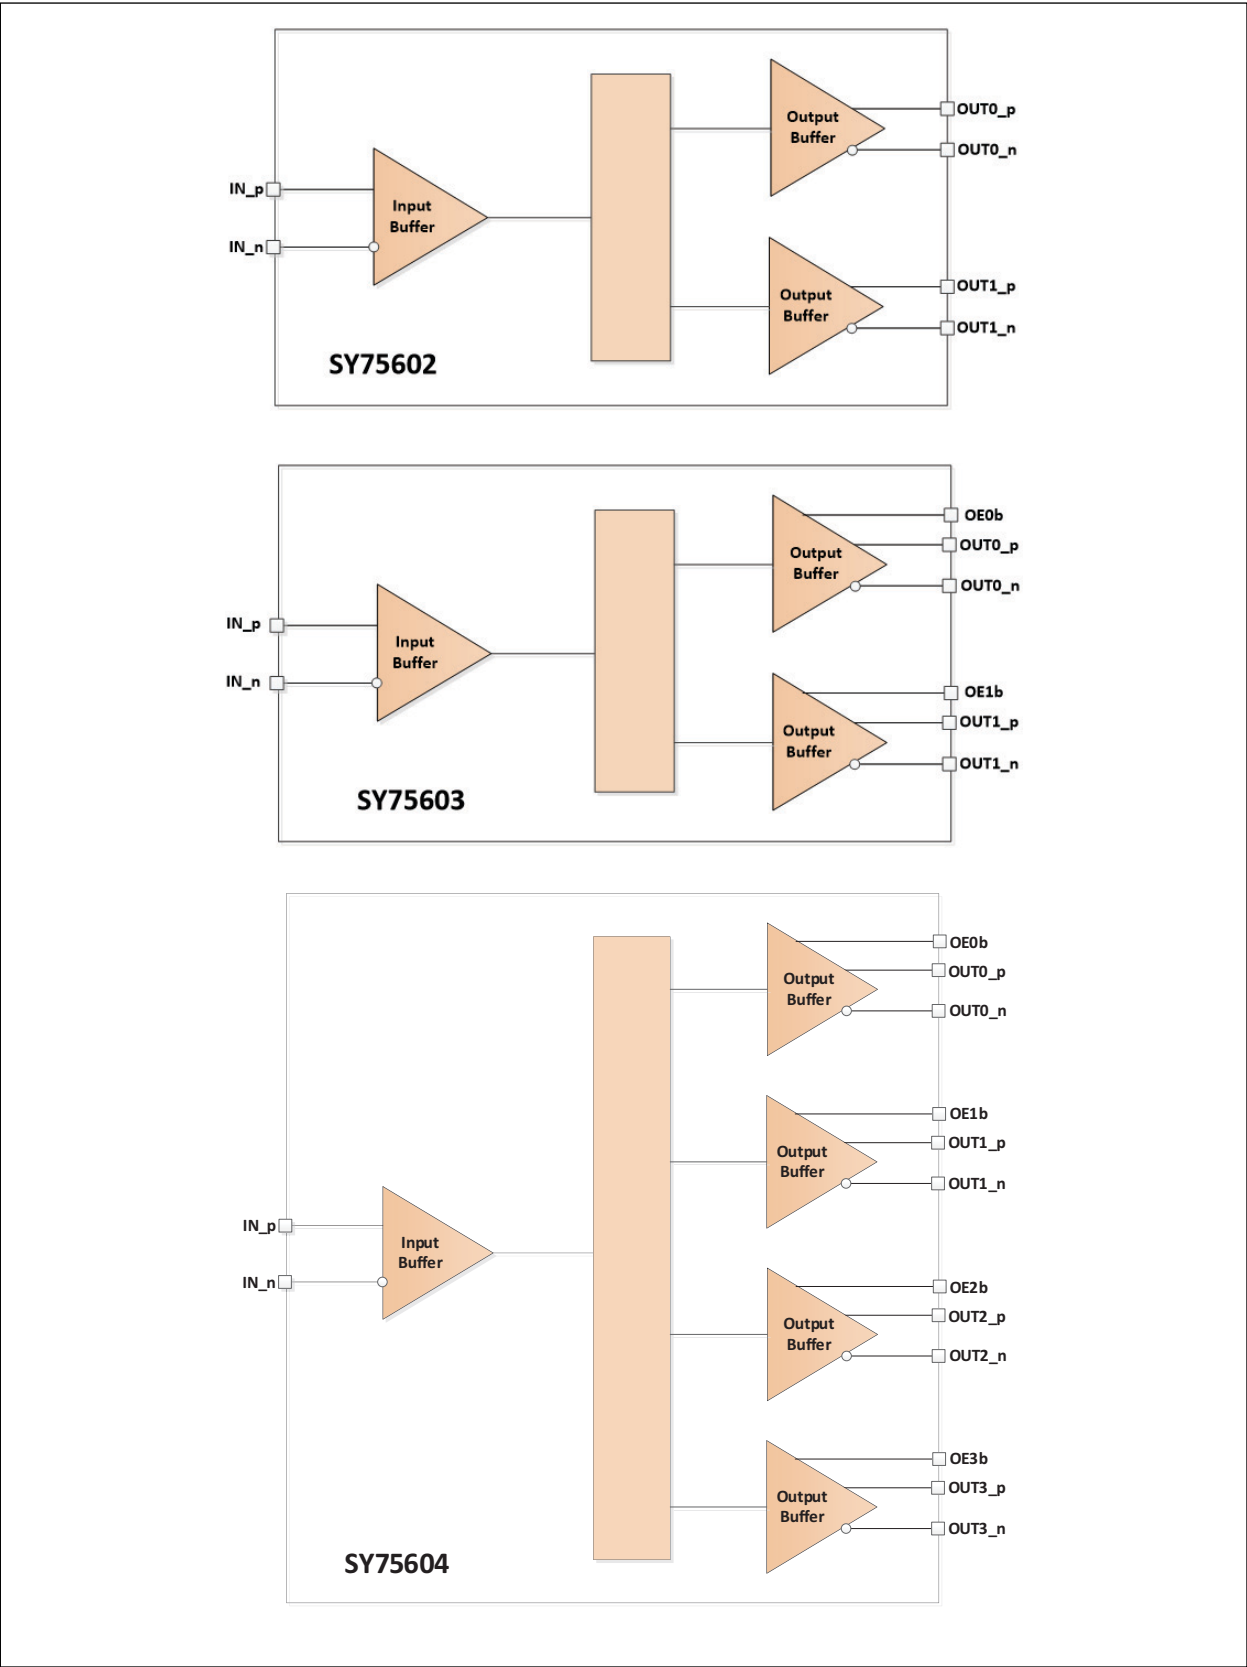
IN_p
IN_n
Input Buffer
Output Buffer
OUT0_p
OUT0_n
Output Buffer
OUT1_p
OUT1_n
SY75602

IN_p
IN_n
Input Buffer
Output Buffer
OE0b
OUT0_p
OUT0_n
Output Buffer
OE1b
OUT1_p
OUT1_n
SY75603

IN_p
IN_n
Input Buffer
Output Buffer
OE0b
OUT0_p
OUT0_n
Output Buffer
OE1b
OUT1_p
OUT1_n
Output Buffer
OE2b
OUT2_p
OUT2_n
Output Buffer
OE3b
OUT3_p
OUT3_n
SY75604